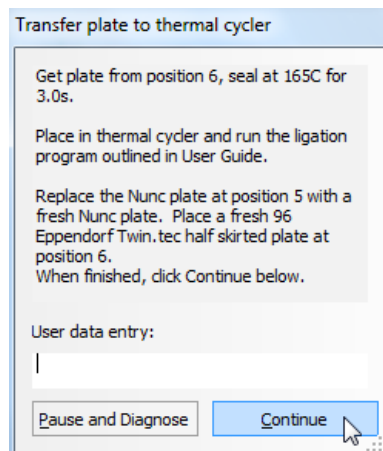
Transfer plate to thermal cycler

Get plate from position 6, seal at 165C for 3.0s.

Place in thermal cycler and run the ligation program outlined in User Guide.

Replace the Nunc plate at position 5 with a fresh Nunc plate. Place a fresh 96 Eppendorf Twin.tec half skirted plate at position 6.
When finished, click Continue below.

User data entry:

Pause and Diagnose

Continue